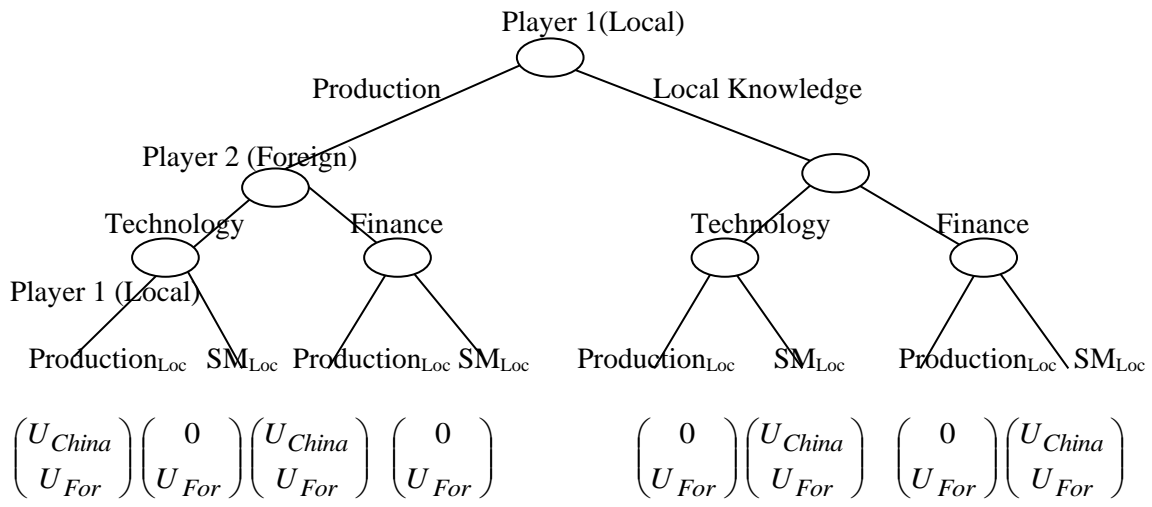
Player 1(Local)

Production

Local Knowledge

Player 2 (Foreign)

Technology

Finance

Technology

Finance

Player 1 (Local)

Production$_{Loc}$ SM$_{Loc}$ Production$_{Loc}$ SM$_{Loc}$ Production$_{Loc}$ SM$_{Loc}$ Production$_{Loc}$ SM$_{Loc}$

$\begin{pmatrix} U_{China} \\ U_{For} \end{pmatrix}$ $\begin{pmatrix} 0 \\ U_{For} \end{pmatrix}$ $\begin{pmatrix} U_{China} \\ U_{For} \end{pmatrix}$ $\begin{pmatrix} 0 \\ U_{For} \end{pmatrix}$ $\begin{pmatrix} 0 \\ U_{For} \end{pmatrix}$ $\begin{pmatrix} U_{China} \\ U_{For} \end{pmatrix}$ $\begin{pmatrix} 0 \\ U_{For} \end{pmatrix}$ $\begin{pmatrix} U_{China} \\ U_{For} \end{pmatrix}$